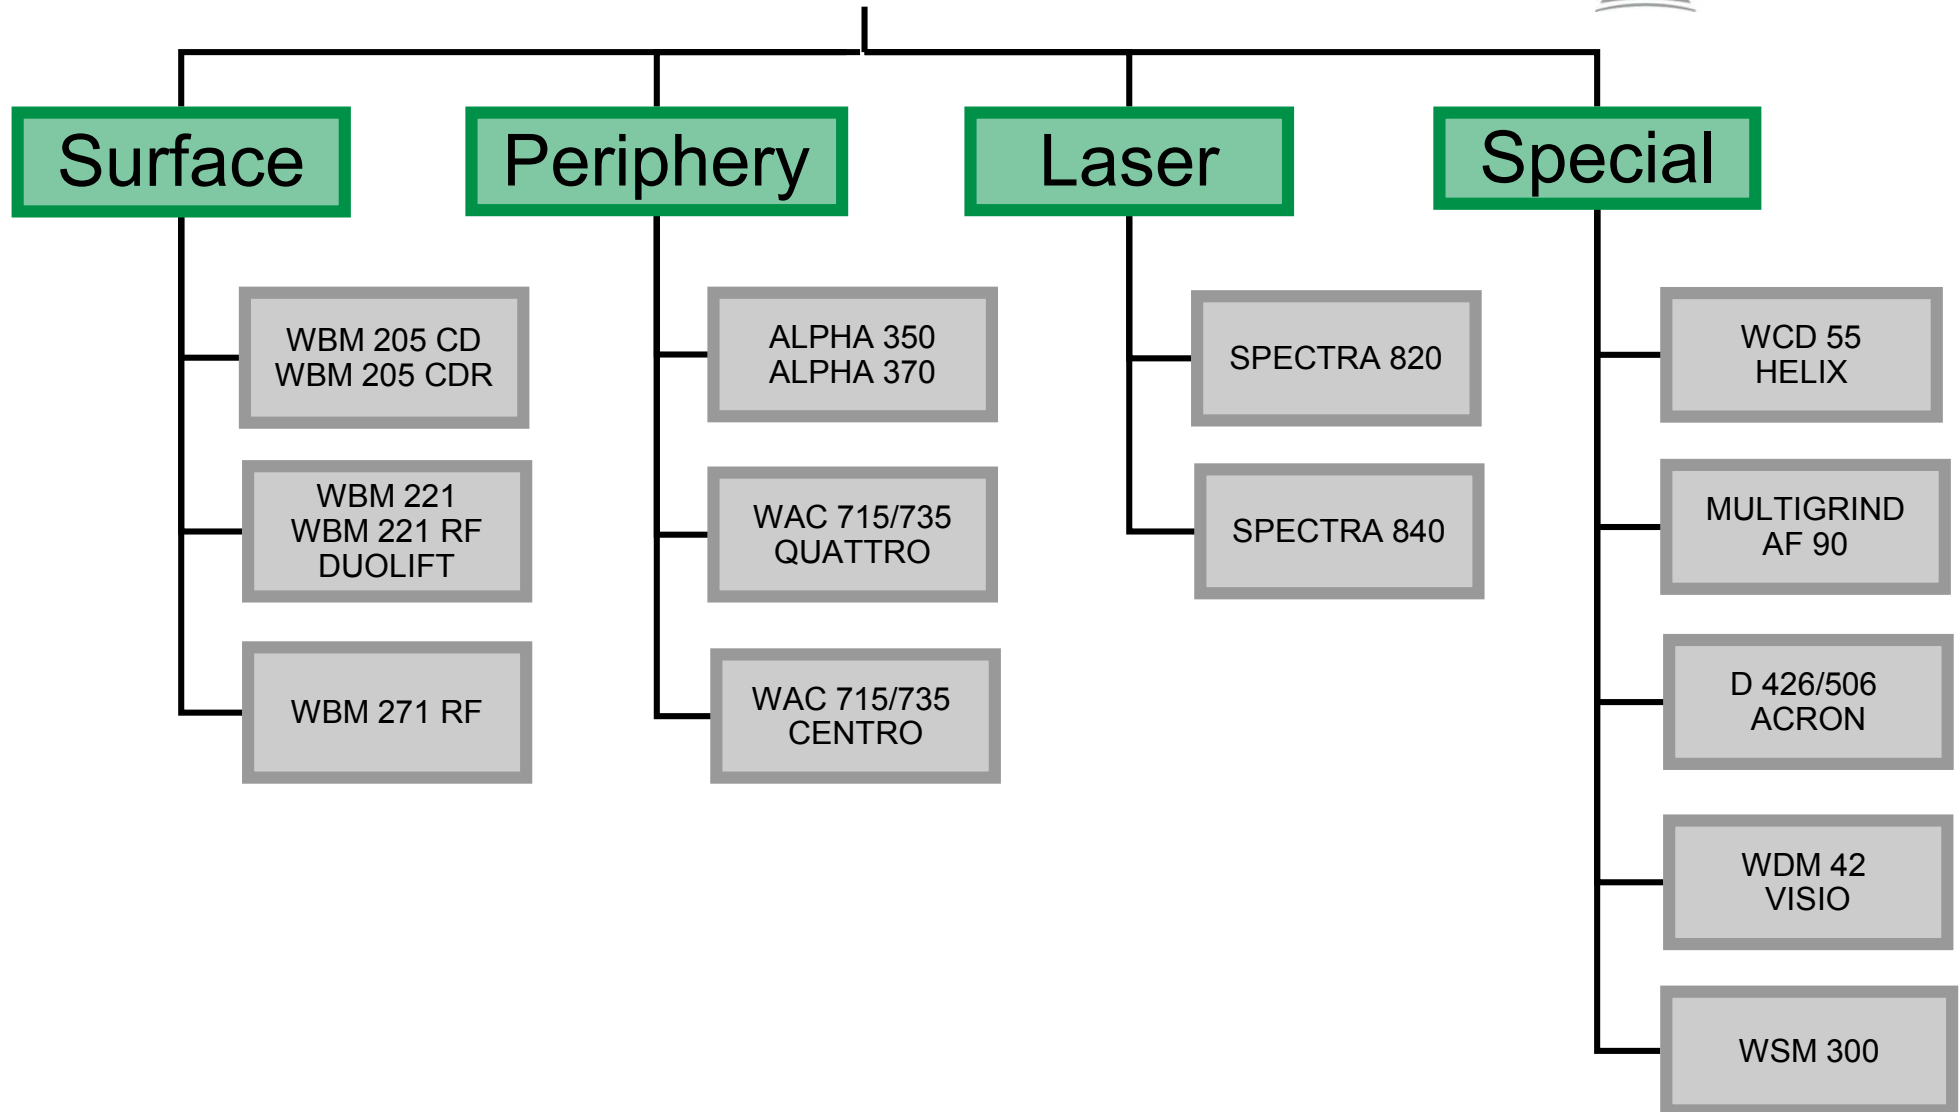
Surface

WBM 205 CD
WBM 205 CDR

WBM 221
WBM 221 RF
DUOLIFT

WBM 271 RF

Periphery

ALPHA 350
ALPHA 370

WAC 715/735
QUATTRO

WAC 715/735
CENTRO

Laser

SPECTRA 820

SPECTRA 840

Special

WCD 55
HELIX

MULTIGRIND
AF 90

D 426/506
ACRON

WDM 42
VISIO

WSM 300